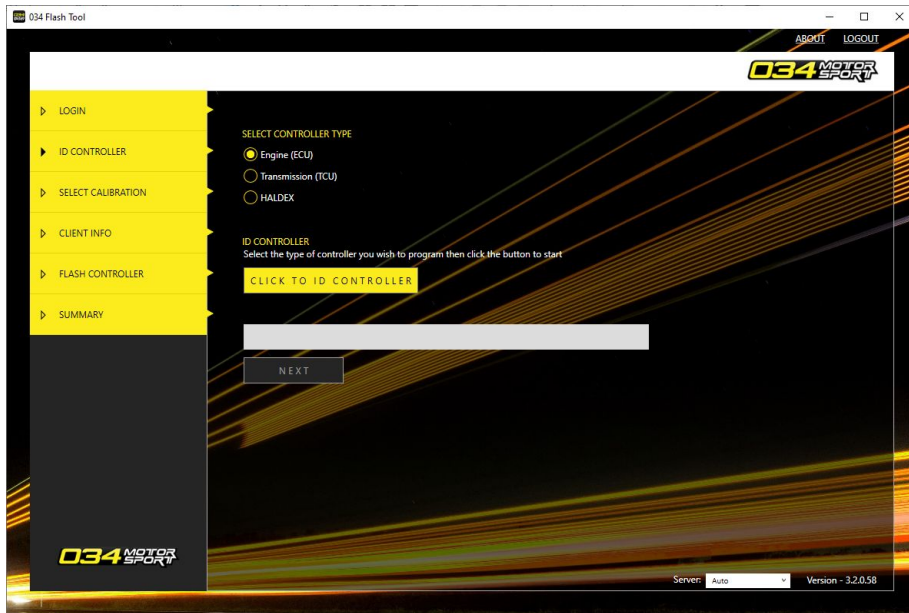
034 Flash Tool

ABOUT LOGOUT

034 MOTOR SPORT

LOGIN
ID CONTROLLER
SELECT CALIBRATION
CLIENT INFO
FLASH CONTROLLER
SUMMARY

SELECT CONTROLLER TYPE
Engine (ECU)
Transmission (TCU)
HALDEX

ID CONTROLLER
Select the type of controller you wish to program then click the button to start

CLICK TO ID CONTROLLER

NEXT

034 MOTOR SPORT

Server: Auto

Version - 3.2.0.58